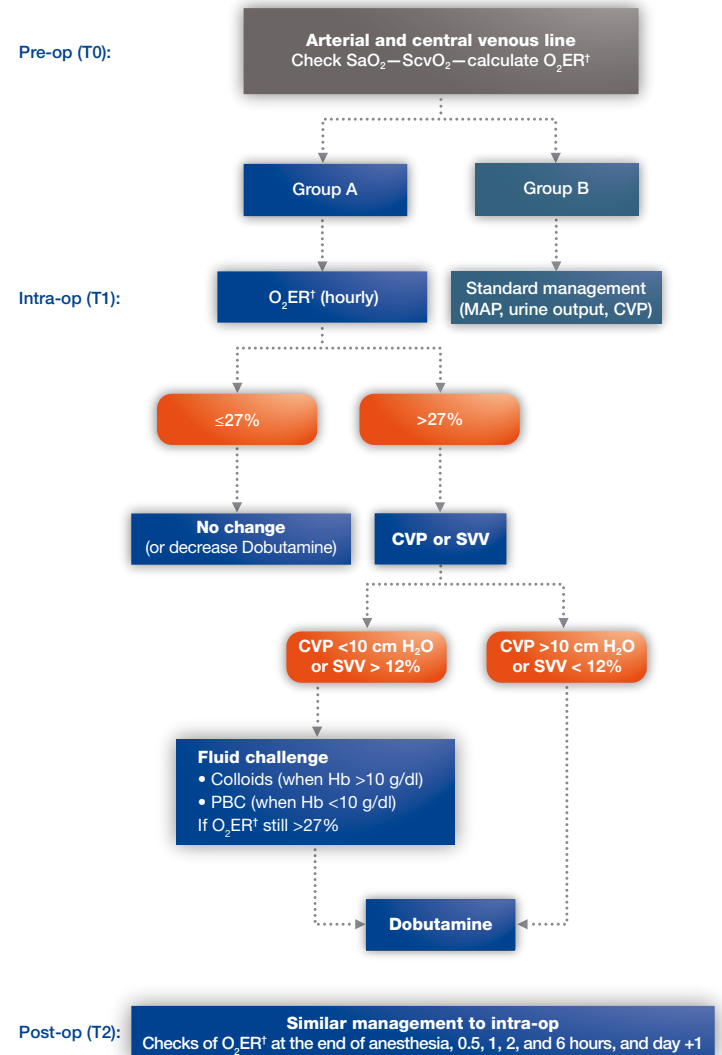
Pre-op (T0):

Arterial and central venous line
Check $SaO_2$—$ScvO_2$—calculate $O_2ER^†$

Group A

Group B

Intra-op (T1):

$O_2ER^†$ (hourly)

Standard management (MAP, urine output, CVP)

≤27%

>27%

No change
(or decrease Dobutamine)

CVP or SVV

CVP <10 cm $H_2O$ or SVV > 12%

CVP >10 cm $H_2O$ or SVV < 12%

Fluid challenge
• Colloids (when Hb >10 g/dl)
• PBC (when Hb <10 g/dl)
If $O_2ER^†$ still >27%

Dobutamine

Post-op (T2):

Similar management to intra-op
Checks of $O_2ER^†$ at the end of anesthesia, 0.5, 1, 2, and 6 hours, and day +1